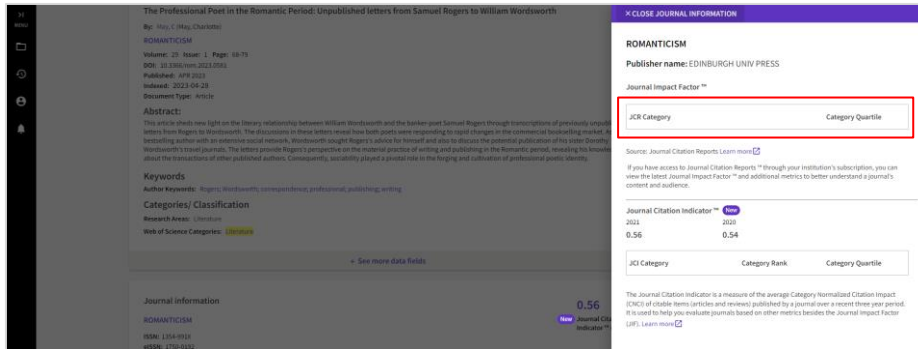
MENU

The Professional Poet in the Romantic Period: Unpublished letters from Samuel Rogers to William Wordsworth

By: May, C (May, Charlotte)

ROMANTICISM

Volume: 29 Issue: 1 Page: 68-79
DOI: 10.3366/rom.2023.0581
Published: APR 2023
Indexed: 2023-04-28
Document Type: Article

Abstract:

This article sheds new light on the literary relationship between William Wordsworth and the banker-poet Samuel Rogers through transcriptions of previously unpublished letters from Rogers to Wordsworth. The discussions in these letters reveal how both poets were responding to rapid changes in the commercial bookselling market. A bestselling author with an extensive social network, Wordsworth sought Rogers's advice for himself and also to discuss the potential publication of his sister Dorothy Wordsworth's travel journals. The letters provide Rogers's perspective on the material practice of writing and publishing in the Romantic period, revealing his knowledge about the transactions of other published authors. Consequently, sociability played a pivotal role in the forging and cultivation of professional poetic identity.

Keywords

Author Keywords: Rogers; Wordsworth; correspondence; professional; publishing; writing

Categories/ Classification

Research Areas: Literature

Web of Science Categories: Literature

+ See more data fields

Journal information

ROMANTICISM

ISSN: 1354-991X
eISSN: 1750-0192

0.56

New Journal Citation Indicator™

× CLOSE JOURNAL INFORMATION

ROMANTICISM

Publisher name: EDINBURGH UNIV PRESS

Journal Impact Factor™

| JCR Category | Category Quartile |
|---|---|

Source: Journal Citation Reports Learn more

If you have access to Journal Citation Reports™ through your institution's subscription, you can view the latest Journal Impact Factor™ and additional metrics to better understand a journal's content and audience.

Journal Citation Indicator™ New

| 2021 | 2020 |
|---|---|
| 0.56 | 0.54 |

| JCI Category | Category Rank | Category Quartile |
|---|---|---|

The Journal Citation Indicator is a measure of the average Category Normalized Citation Impact (CNCI) of citable items (articles and reviews) published by a journal over a recent three year period. It is used to help you evaluate journals based on other metrics besides the Journal Impact Factor (JIF). Learn more